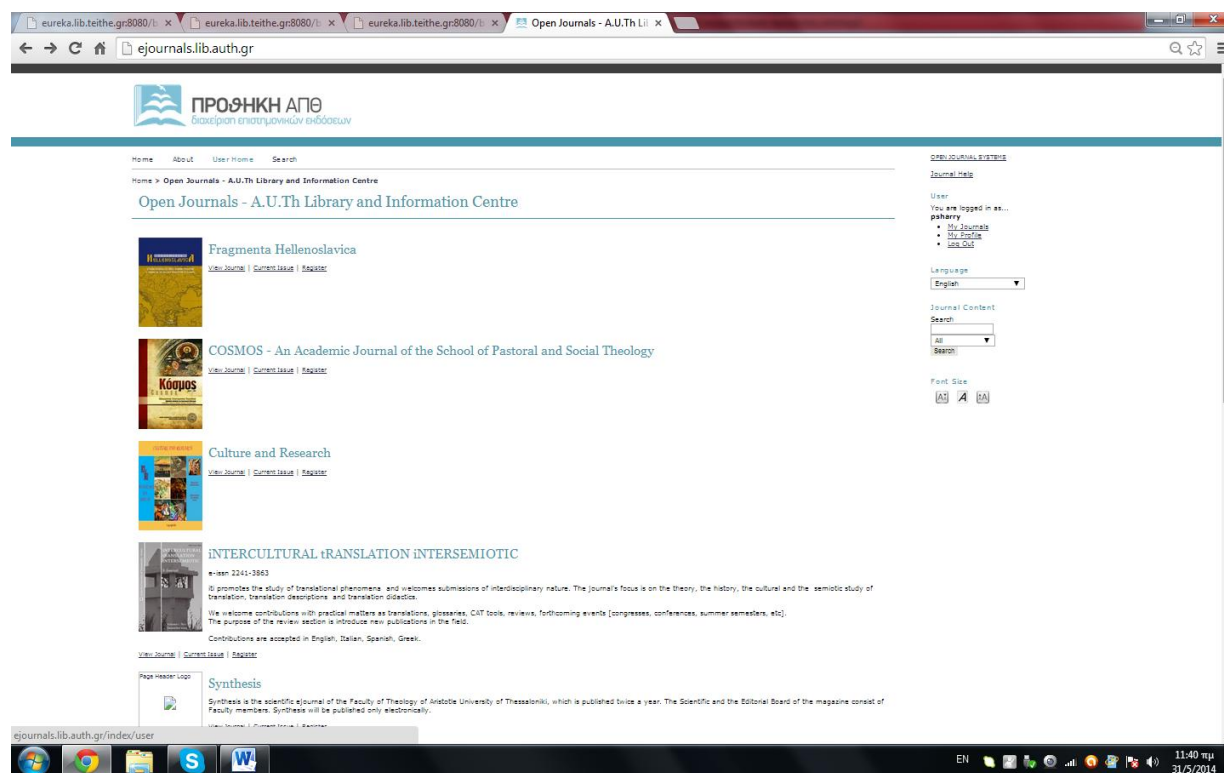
eureka.lib.teithe.gr:8080/b ×
eureka.lib.teithe.gr:8080/b ×
eureka.lib.teithe.gr:8080/b ×
Open Journals - A.U.Th Li ×

ejournals.lib.auth.gr

ΠΡΟΘΗΚΗ ΑΠΘ
διαχείριση επιστημονικών εκδόσεων

Home About User Home Search

Home > Open Journals - A.U.Th Library and Information Centre

Open Journals - A.U.Th Library and Information Centre

Fragmenta Hellenoslavica
View Journal | Current Issue | Register

COSMOS - An Academic Journal of the School of Pastoral and Social Theology
View Journal | Current Issue | Register

Culture and Research
View Journal | Current Issue | Register

iNTERCULTURAL tRANSLATION iNTERSEMIOTIC
e-issn 2241-3863

iti promotes the study of translational phenomena and welcomes submissions of interdisciplinary nature. The journal's focus is on the theory, the history, the cultural and the semiotic study of translation, translation descriptions and translation didactics.

We welcome contributions with practical matters as translations, glossaries, CAT tools, reviews, forthcoming events [congresses, conferences, summer semesters, etc].
The purpose of the review section is introduce new publications in the field.

Contributions are accepted in English, Italian, Spanish, Greek.

View Journal | Current Issue | Register

Page Header Logo

Synthesis
Synthesis is the scientific ejournal of the Faculty of Theology of Aristotle University of Thessaloniki, which is published twice a year. The Scientific and the Editorial Board of the magazine consist of Faculty members. Synthesis will be published only electronically.

View Journal | Current Issue | Register

OPEN JOURNAL SYSTEMS
Journal Help

User
You are logged in as...
psharry
• My Journals
• My Profile
• Log Out

Language
English

Journal Content
Search
All
Search

Font Size

ejournals.lib.auth.gr/index/user

EN 11:40 πμ 31/5/2014